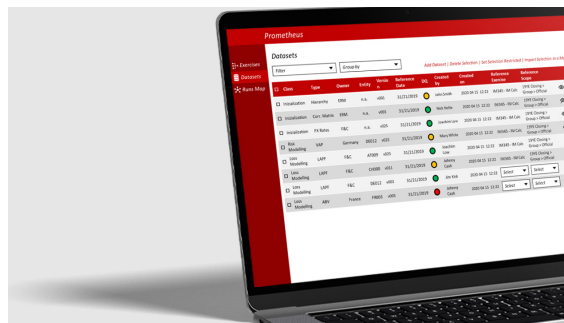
Prometheus

Exercises
Datasets
Runs Map

Datasets

Filter
Group by

Add Dataset | Delete Selection | Set Selection Restricted | Import Selection to a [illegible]

| Class | Type | Owner | Entity | Version | Reference Date | DQ | Created by | Created on | Reference Exercise | Reference Scope |
|---|---|---|---|---|---|---|---|---|---|---|
| Initialization | Hierarchy | ERM | n.a. | v001 | 31/12/2019 | | Luca Grada | 2020 04 11 12:11 | IM345 - IM Calc | CFPE Closing - Group + Official |
| Initialization | Corr. Matrix | ERM | n.a. | v001 | 31/12/2019 | | Nick Raha | 2020 04 11 12:11 | IM345 - IM Calc | CFPE Closing - Group + Official |
| Initialization | FX Rates | F&C | n.a. | v001 | 31/12/2019 | | Joachim Low | 2020 04 11 12:11 | IM345 - IM Calc | CFPE Closing - Group + Official |
| Initialization | | F&C | n.a. | v001 | 31/12/2019 | | Mary White | 2020 04 11 12:11 | IM345 - IM Calc | CFPE Closing - Group + Official |
| Risk Modelling | VAP | | Germany | DE012 | v001 | 31/12/2019 | | Joachim Low | 2020 04 11 12:11 | IM345 - IM Calc | CFPE Closing - Group + Official |
| Loss Modelling | LAPI | F&C | AT009 | v001 | 31/12/2019 | | Johnny Cash | 2020 04 11 12:11 | IM345 - IM Calc | CFPE Closing - Group + Official |
| Loss Modelling | LAPI | F&C | CH000 | v001 | 31/12/2019 | | Joe Kirk | 2020 04 11 12:11 | Select | Select |
| Loss Modelling | LAPI | F&C | DE012 | v001 | 31/12/2019 | | Johnny Cash | 2020 04 11 12:11 | Select | Select |
| Loss Modelling | ABV | France | FR005 | v001 | | | | | Select | Select |